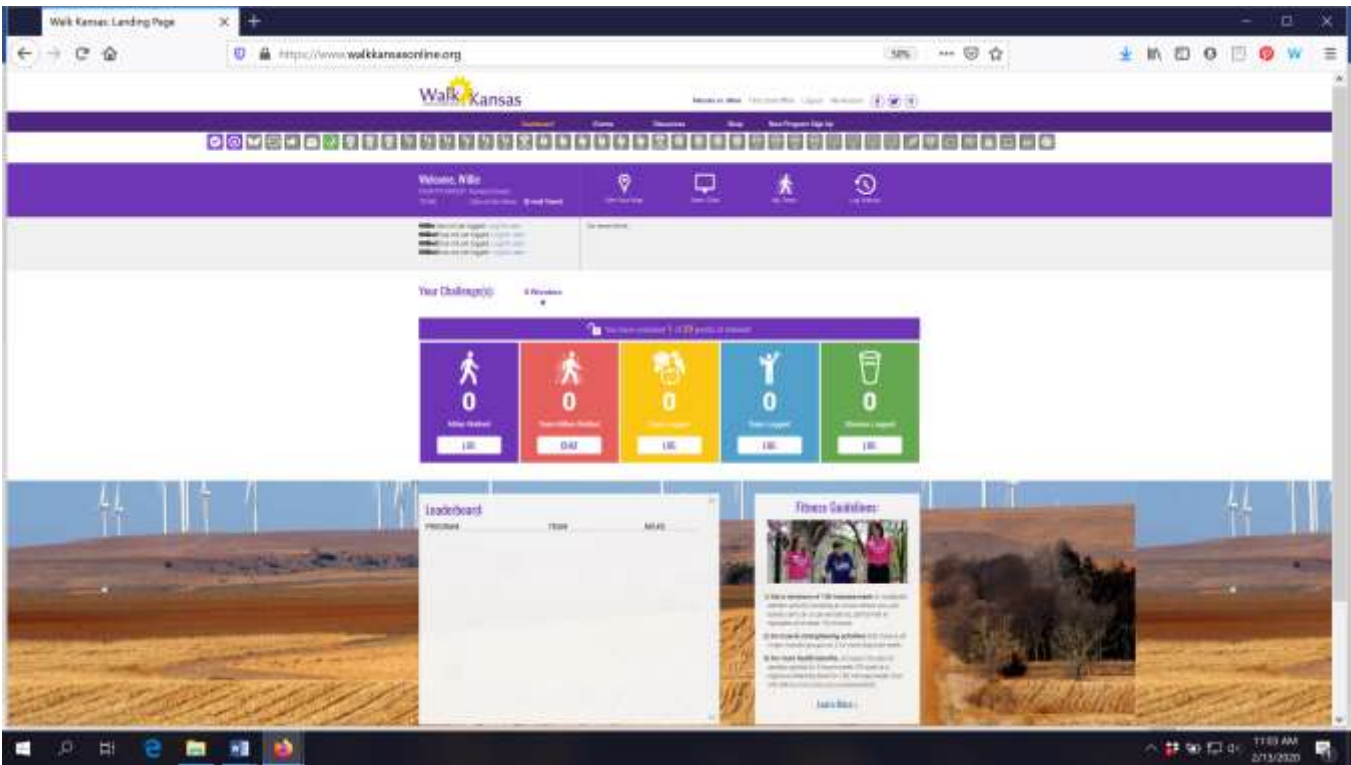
Walk Kansas: Landing Page

https://www.walkkansasonline.org

50%

Walk Kansas

Dashboard Events Resources Shop New Program Sign Up

Welcome, Millie

Your Challenge(s)

8 Weeks

0

Miles Walked

LOG

0

LOG

0

LOG

0

LOG

0

LOG

Leaderboard

PROGRAM TEAM MILES

Fitness Guidelines

Learn More

11:03 AM
2/13/2020